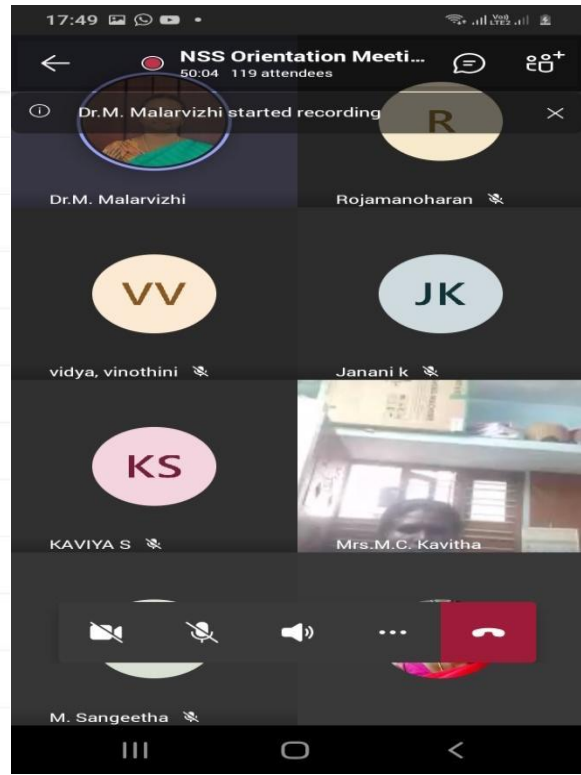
17:49

NSS Orientation Meeti...
50:04 119 attendees

Dr.M. Malarvizhi started recording

R

Dr.M. Malarvizhi

Rojamanoharan

VV

vidya, vinothini

JK

Janani k

KS

KAVIYA S

Mrs.M.C. Kavitha

M. Sangeetha